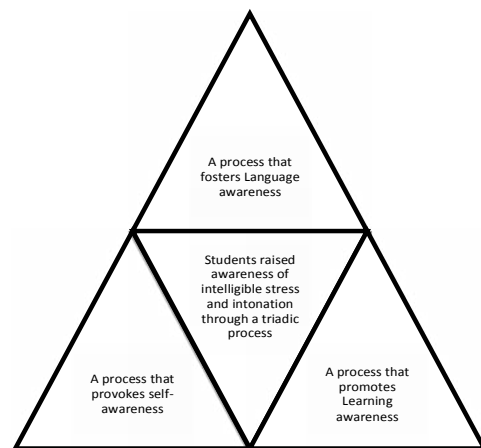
A process that fosters Language awareness

Students raised awareness of intelligible stress and intonation through a triadic process

A process that provokes self-awareness

A process that promotes Learning awareness